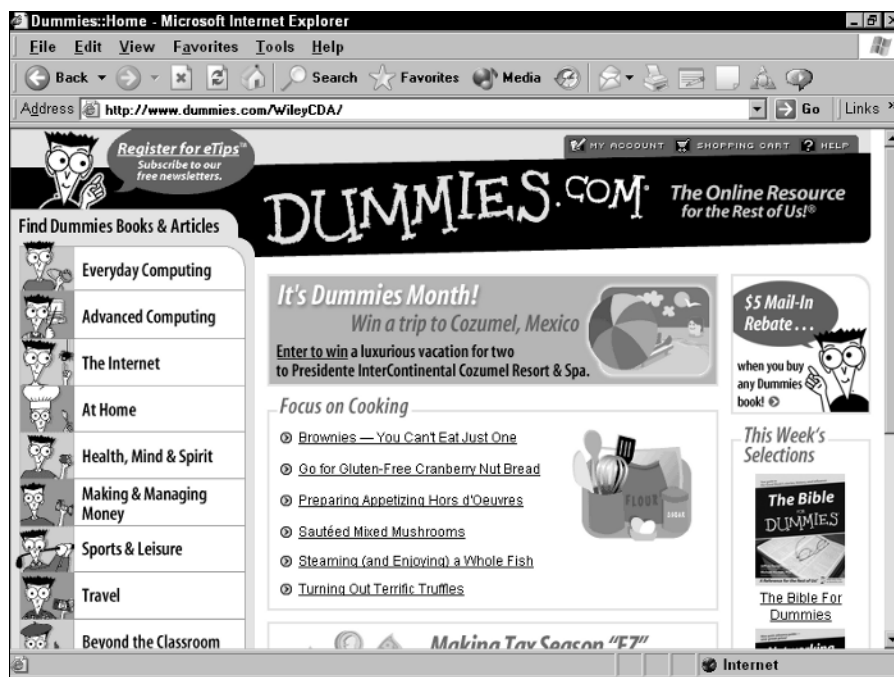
Dummies::Home - Microsoft Internet Explorer

File Edit View Favorites Tools Help

Back Search Favorites Media

Address http://www.dummies.com/WileyCDA/ Go Links

Register for eTips℠ Subscribe to our free newsletters.

MY ACCOUNT SHOPPING CART HELP

DUMMIES.COM The Online Resource for the Rest of Us!®

Find Dummies Books & Articles

Everyday Computing

Advanced Computing

The Internet

At Home

Health, Mind & Spirit

Making & Managing Money

Sports & Leisure

Travel

Beyond the Classroom

It's Dummies Month!

Win a trip to Cozumel, Mexico

Enter to win a luxurious vacation for two to Presidente InterContinental Cozumel Resort & Spa.

$5 Mail-In Rebate . . .

when you buy any Dummies book!

Focus on Cooking

Brownies — You Can't Eat Just One

Go for Gluten-Free Cranberry Nut Bread

Preparing Appetizing Hors d'Oeuvres

Sautéed Mixed Mushrooms

Steaming (and Enjoying) a Whole Fish

Turning Out Terrific Truffles

FLOUR

SUGAR

This Week's Selections

The Bible FOR DUMMIES

The Bible For Dummies

Making Tax Season "EZ"

Internet